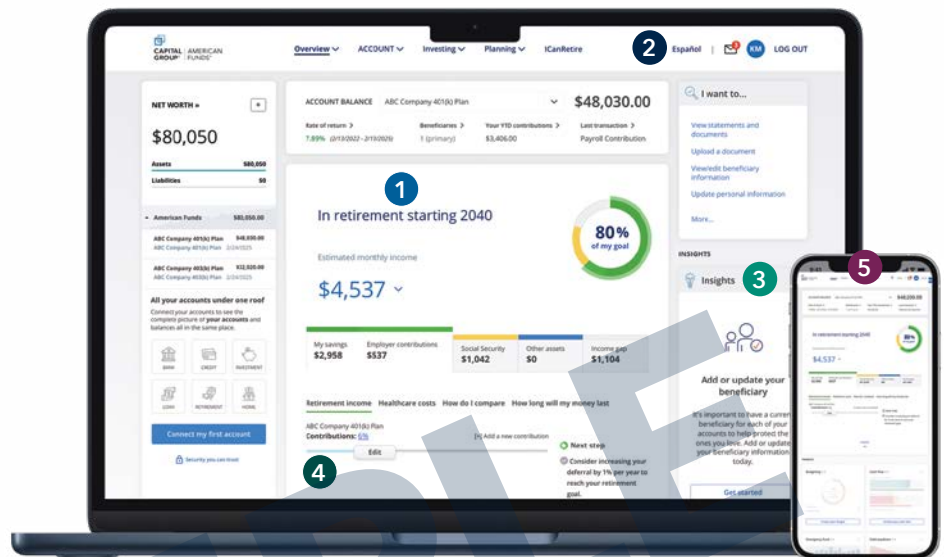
CAPITAL GROUP | AMERICAN FUNDS

Overview ACCOUNT Investing Planning ICanRetire

2 Español | KM LOG OUT

NET WORTH » +

$80,050

| Assets | $80,050 |
|---|---|
| Liabilities | $0 |

American Funds $80,050.00

ABC Company 401(k) Plan $48,030.00
ABC Company 401(k) Plan 2/24/2025

ABC Company 401(k) Plan $20,000.00
ABC Company 401(k) Plan 2/24/2025

ABC Company 403(b) Plan $12,020.00
ABC Company 403(b) Plan 2/24/2025

All your accounts under one roof
Connect your accounts to see the complete picture of your accounts and balances all in the same place.

BANK CREDIT INVESTMENT
LOAN RETIREMENT HOME

Connect my first account

Security you can trust

ACCOUNT BALANCE ABC Company 401(k) Plan $48,030.00

| Rate of return > | Beneficiaries > | Your YTD contributions > | Last transaction > |
|---|---|---|---|
| 7.89% (2/13/2022 – 2/13/2025) | 1 (primary) | $3,406.00 | Payroll Contribution |

1

In retirement starting 2040

80% of my goal

Estimated monthly income

$4,537

| My savings | Employer contributions | Social Security | Other assets | Income gap |
|---|---|---|---|---|
| $2,958 | $537 | $1,042 | $0 | $1,104 |

Retirement income Healthcare costs How do I compare How long will my money last

ABC Company 401(k) Plan
Contributions: 6%

[+] Add a new contribution

Edit

4

Next step
Consider increasing your deferral by 1% per year to reach your retirement goal.

I want to...

View statements and documents
Upload a document
View/edit beneficiary information
Update personal information
More...

INSIGHTS

Insights 3

Add or update your beneficiary
It's important to have a current beneficiary for each of your accounts to help protect the ones you love. Add or update your beneficiary information today.

Get started

5

$48,030.00
In retirement starting 2040
80%
$4,537

SAMPLE